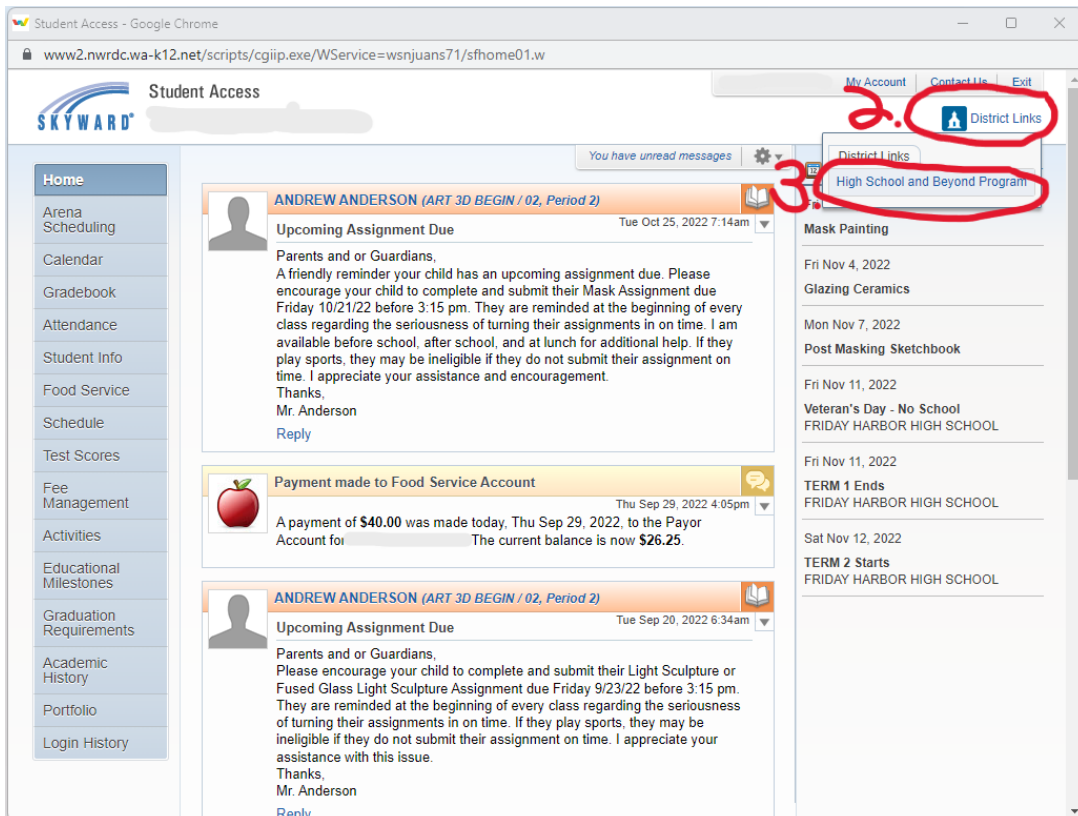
Student Access - Google Chrome

www2.nwrdc.wa-k12.net/scripts/cgiip.exe/WService=wsnjuans71/sfhome01.w

SKYWARD

Student Access

My Account Contact Us Exit

2.

District Links

You have unread messages

District Links

3.

High School and Beyond Program

Home
Arena Scheduling
Calendar
Gradebook
Attendance
Student Info
Food Service
Schedule
Test Scores
Fee Management
Activities
Educational Milestones
Graduation Requirements
Academic History
Portfolio
Login History

ANDREW ANDERSON (ART 3D BEGIN / 02, Period 2)

Upcoming Assignment Due

Tue Oct 25, 2022 7:14am

Parents and or Guardians,
A friendly reminder your child has an upcoming assignment due. Please encourage your child to complete and submit their Mask Assignment due Friday 10/21/22 before 3:15 pm. They are reminded at the beginning of every class regarding the seriousness of turning their assignments in on time. I am available before school, after school, and at lunch for additional help. If they play sports, they may be ineligible if they do not submit their assignment on time. I appreciate your assistance and encouragement.
Thanks,
Mr. Anderson

Reply

Payment made to Food Service Account

Thu Sep 29, 2022 4:05pm

A payment of $40.00 was made today, Thu Sep 29, 2022, to the Payor Account for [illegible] The current balance is now $26.25.

ANDREW ANDERSON (ART 3D BEGIN / 02, Period 2)

Upcoming Assignment Due

Tue Sep 20, 2022 6:34am

Parents and or Guardians,
Please encourage your child to complete and submit their Light Sculpture or Fused Glass Light Sculpture Assignment due Friday 9/23/22 before 3:15 pm. They are reminded at the beginning of every class regarding the seriousness of turning their assignments in on time. If they play sports, they may be ineligible if they do not submit their assignment on time. I appreciate your assistance with this issue.
Thanks,
Mr. Anderson

Reply

Mask Painting

Fri Nov 4, 2022
Glazing Ceramics

Mon Nov 7, 2022
Post Masking Sketchbook

Fri Nov 11, 2022
Veteran's Day - No School
FRIDAY HARBOR HIGH SCHOOL

Fri Nov 11, 2022
TERM 1 Ends
FRIDAY HARBOR HIGH SCHOOL

Sat Nov 12, 2022
TERM 2 Starts
FRIDAY HARBOR HIGH SCHOOL